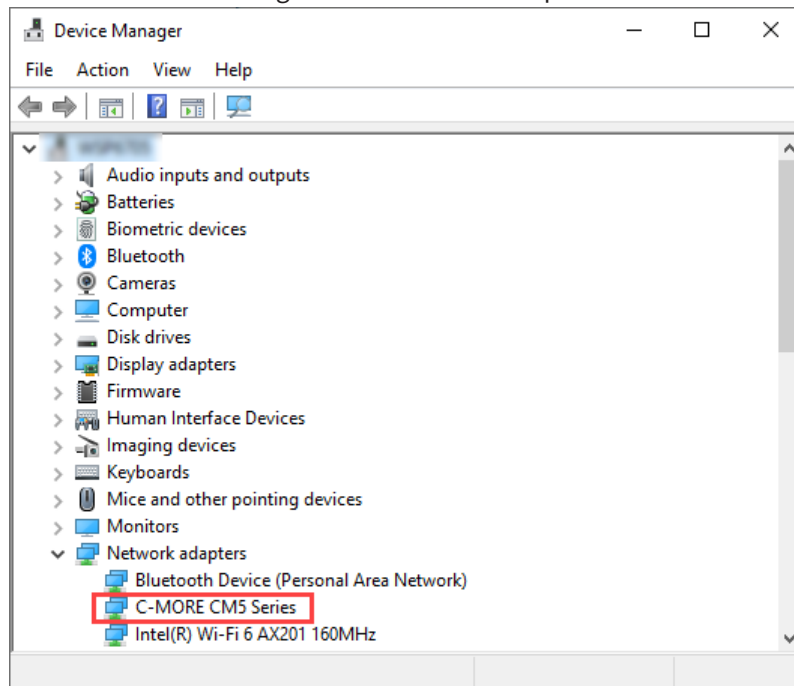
Device Manager
File Action View Help
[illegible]
Audio inputs and outputs
Batteries
Biometric devices
Bluetooth
Cameras
Computer
Disk drives
Display adapters
Firmware
Human Interface Devices
Imaging devices
Keyboards
Mice and other pointing devices
Monitors
Network adapters
Bluetooth Device (Personal Area Network)
C-MORE CM5 Series
Intel(R) Wi-Fi 6 AX201 160MHz